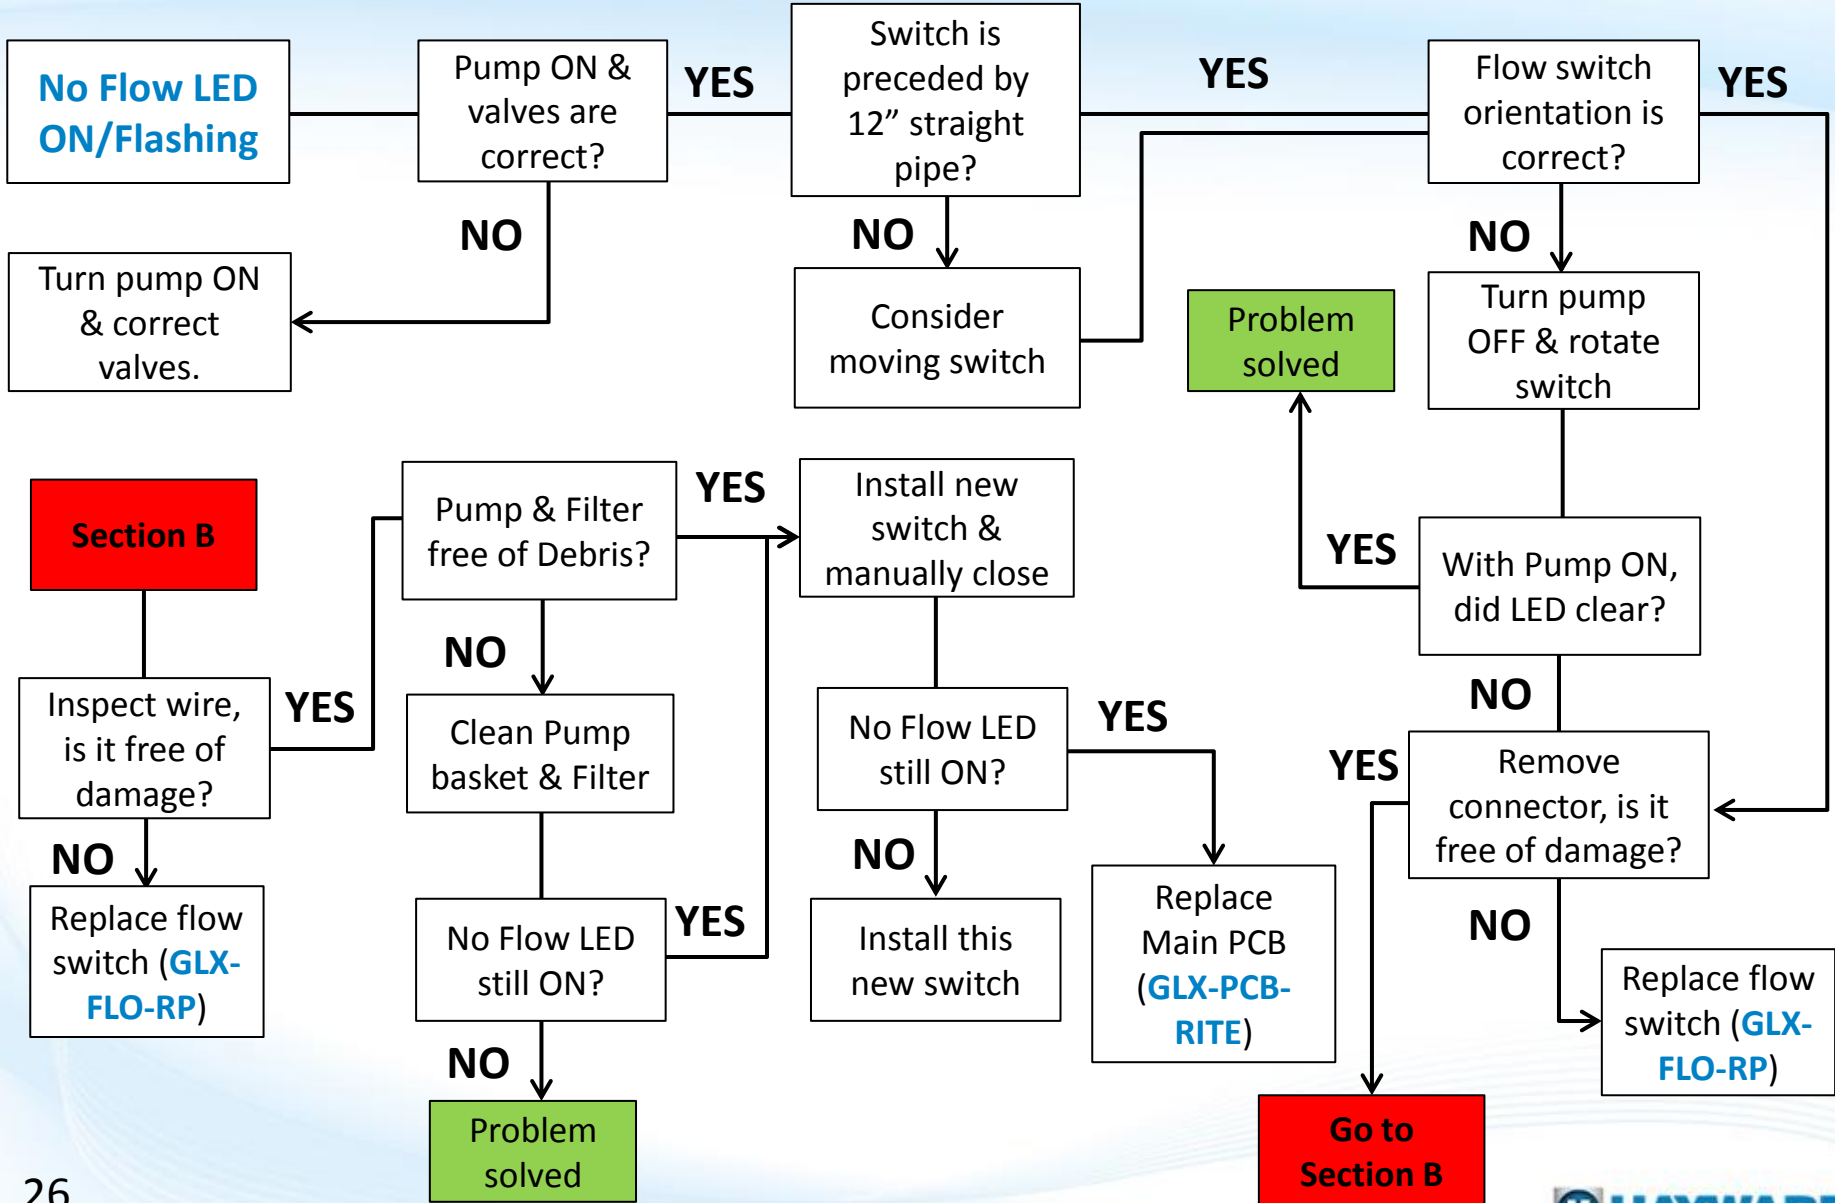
No Flow LED ON/Flashing

Pump ON & valves are correct?

YES

Switch is preceded by 12” straight pipe?

YES

Flow switch orientation is correct?

YES

NO

Turn pump ON & correct valves.

NO

Consider moving switch

Problem solved

NO

Turn pump OFF & rotate switch

Section B

Pump & Filter free of Debris?

YES

Install new switch & manually close

YES

With Pump ON, did LED clear?

NO

Inspect wire, is it free of damage?

YES

Clean Pump basket & Filter

No Flow LED still ON?

YES

NO

YES

Remove connector, is it free of damage?

NO

Replace flow switch (GLX-FLO-RP)

No Flow LED still ON?

YES

NO

Install this new switch

Replace Main PCB (GLX-PCB-RITE)

NO

Replace flow switch (GLX-FLO-RP)

NO

Problem solved

Go to Section B

26